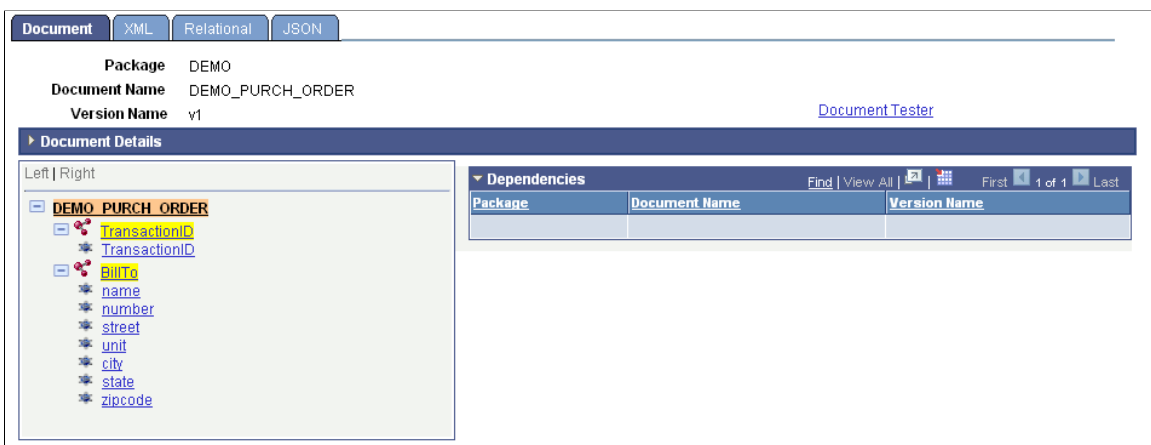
Document | XML | Relational | JSON

Package DEMO
Document Name DEMO_PURCH_ORDER
Version Name v1

Document Tester

Document Details

Left | Right

DEMO_PURCH_ORDER
TransactionID
TransactionID
BillTo
name
number
street
unit
city
state
zipcode

Dependencies Find | View All | | First 1 of 1 Last

| Package | Document Name | Version Name |
|---|---|---|
| | | |